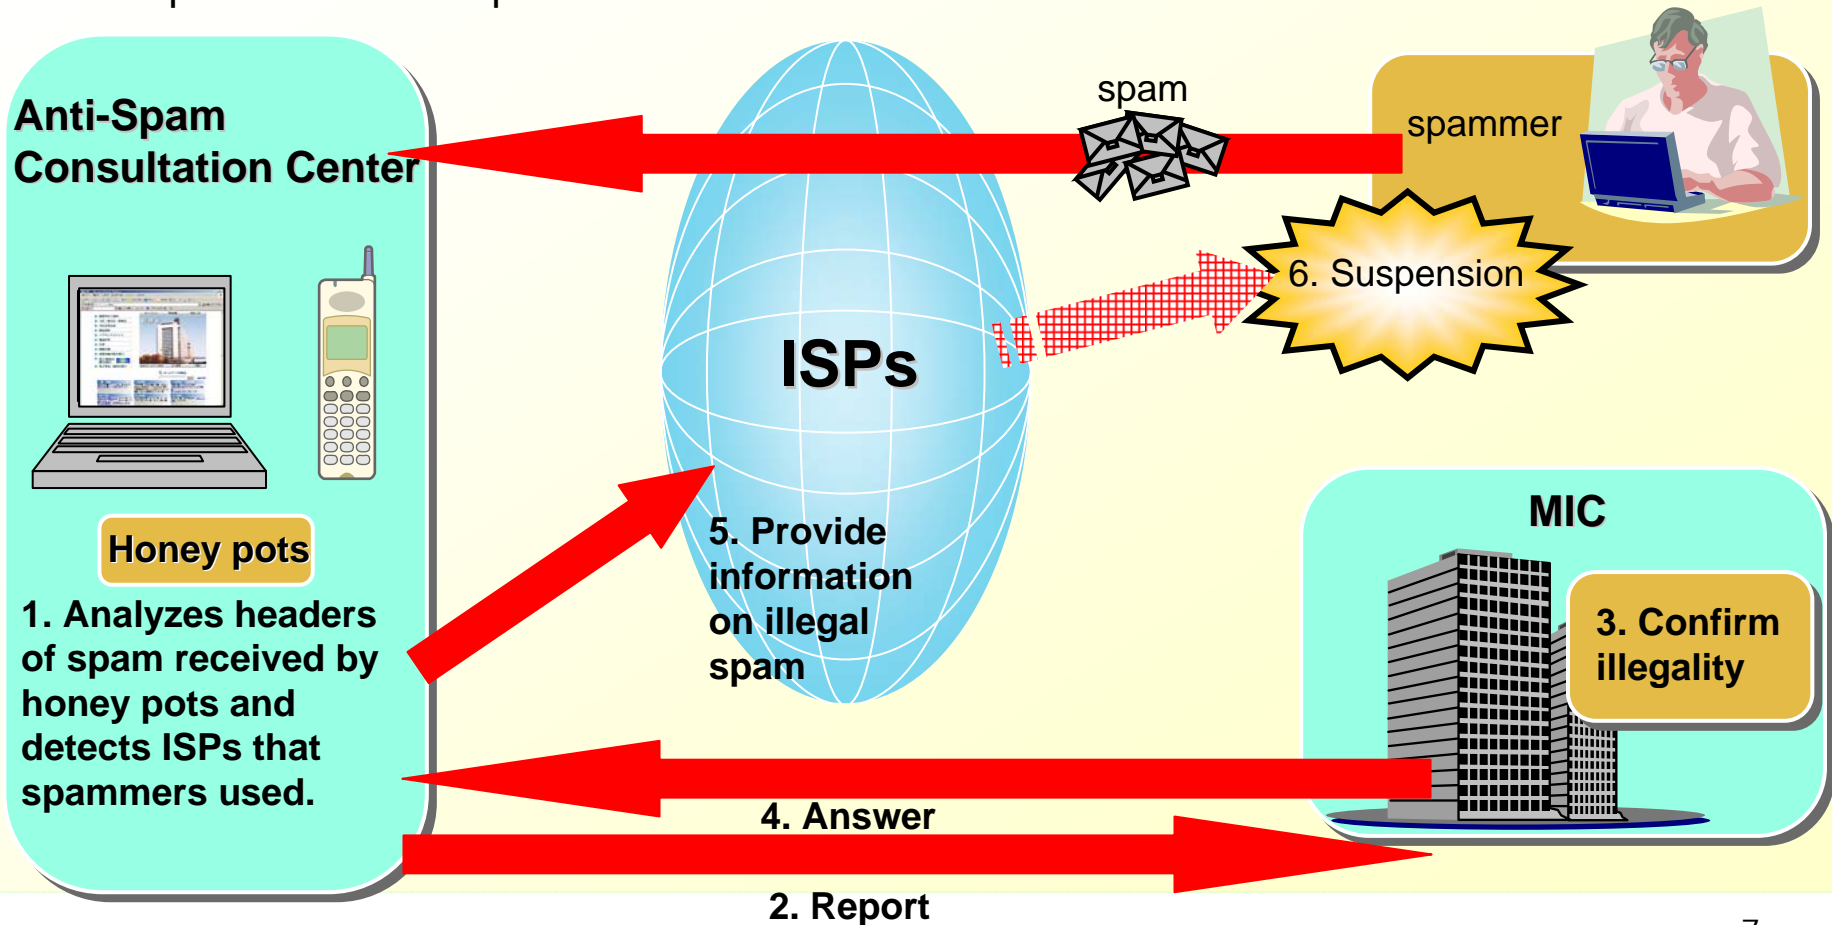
Anti-Spam Consultation Center

spam

spammer

ISPs

6. Suspension

Honey pots

1. Analyzes headers of spam received by honey pots and detects ISPs that spammers used.

5. Provide information on illegal spam

MIC

3. Confirm illegality

4. Answer

2. Report

7